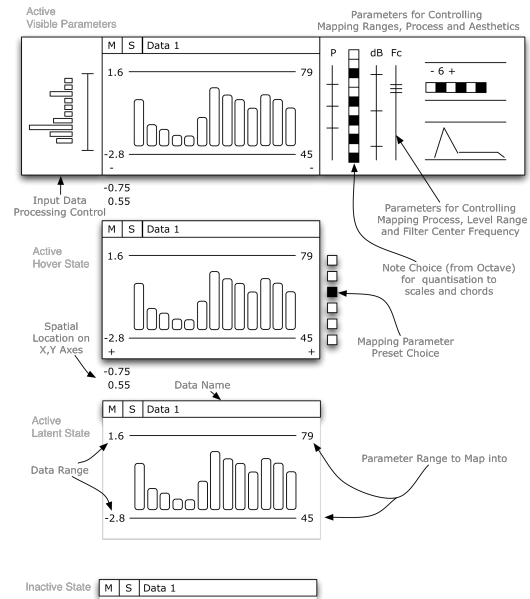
Active
Visible Parameters

Parameters for Controlling
Mapping Ranges, Process and Aesthetics

M S Data 1

1.6

79

P

dB

Fc

- 6 +

-2.8

45

-

-

-0.75
0.55

Input Data
Processing Control

Parameters for Controlling
Mapping Process, Level Range
and Filter Center Frequency

M S Data 1

Active
Hover State

1.6

79

Note Choice (from Octave)
for quantisation to
scales and chords

Spatial
Location on
X,Y Axes

-2.8

45

+

+

Mapping Parameter
Preset Choice

-0.75
0.55

Data Name

M S Data 1

Active
Latent State

1.6

79

Data Range

Parameter Range to Map into

-2.8

45

Inactive State

M S Data 1